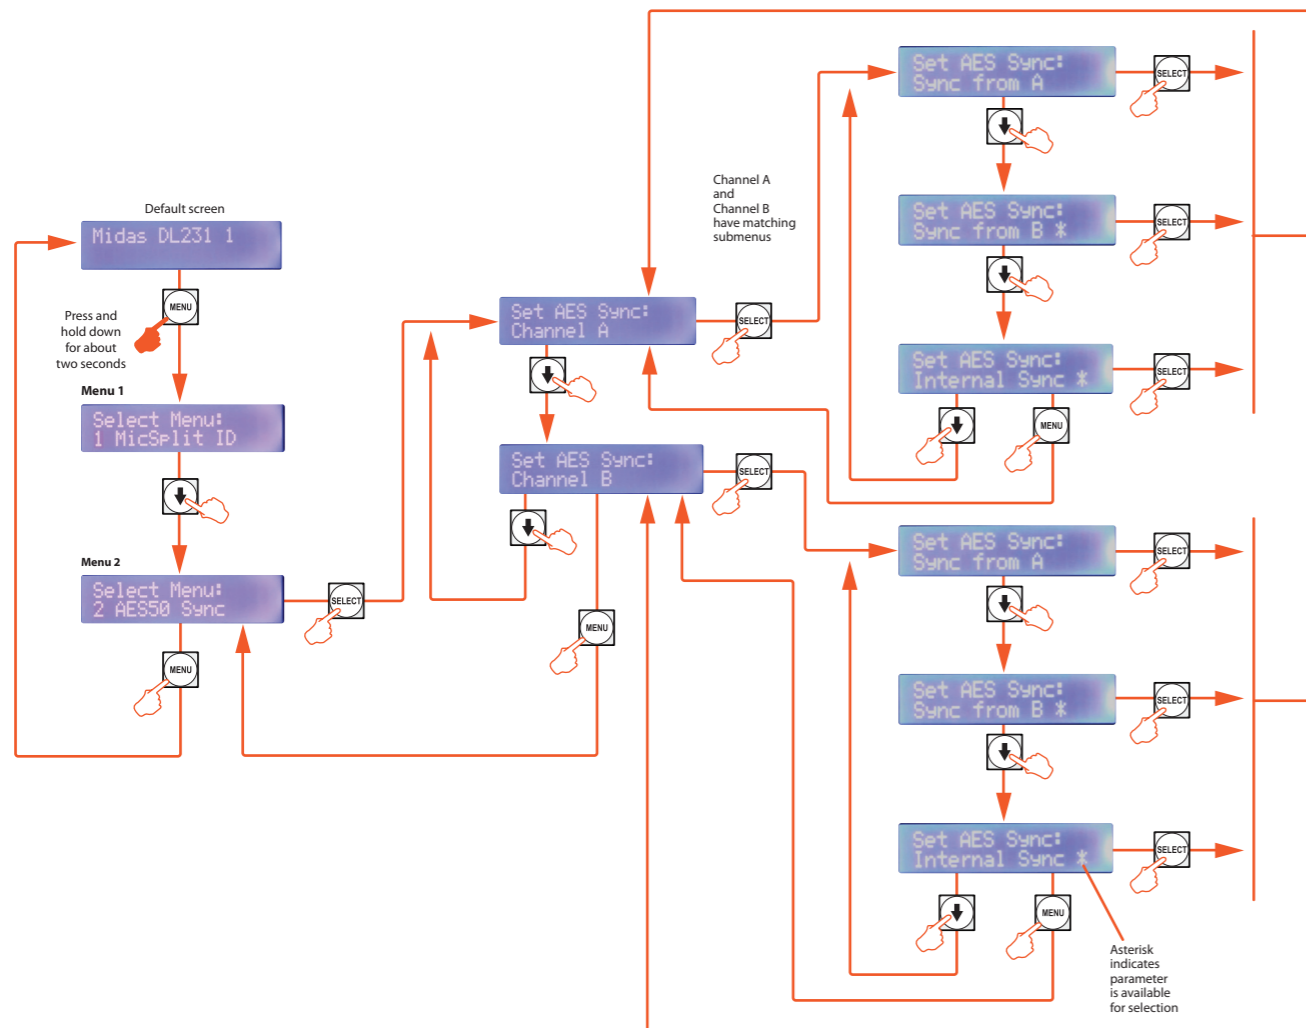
Default screen

Midas DL231 1

MENU

Press and hold down for about two seconds

Menu 1

Select Menu: 1 MicSplit ID

Menu 2

Select Menu: 2 AES50 Sync

MENU

SELECT

Set AES Sync: Channel A

SELECT

Set AES Sync: Channel B

SELECT

MENU

Channel A and Channel B have matching submenus

Set AES Sync: Sync from A

SELECT

Set AES Sync: Sync from B *

SELECT

Set AES Sync: Internal Sync *

SELECT

MENU

Set AES Sync: Sync from A

SELECT

Set AES Sync: Sync from B *

SELECT

Set AES Sync: Internal Sync *

SELECT

MENU

Asterisk indicates parameter is available for selection